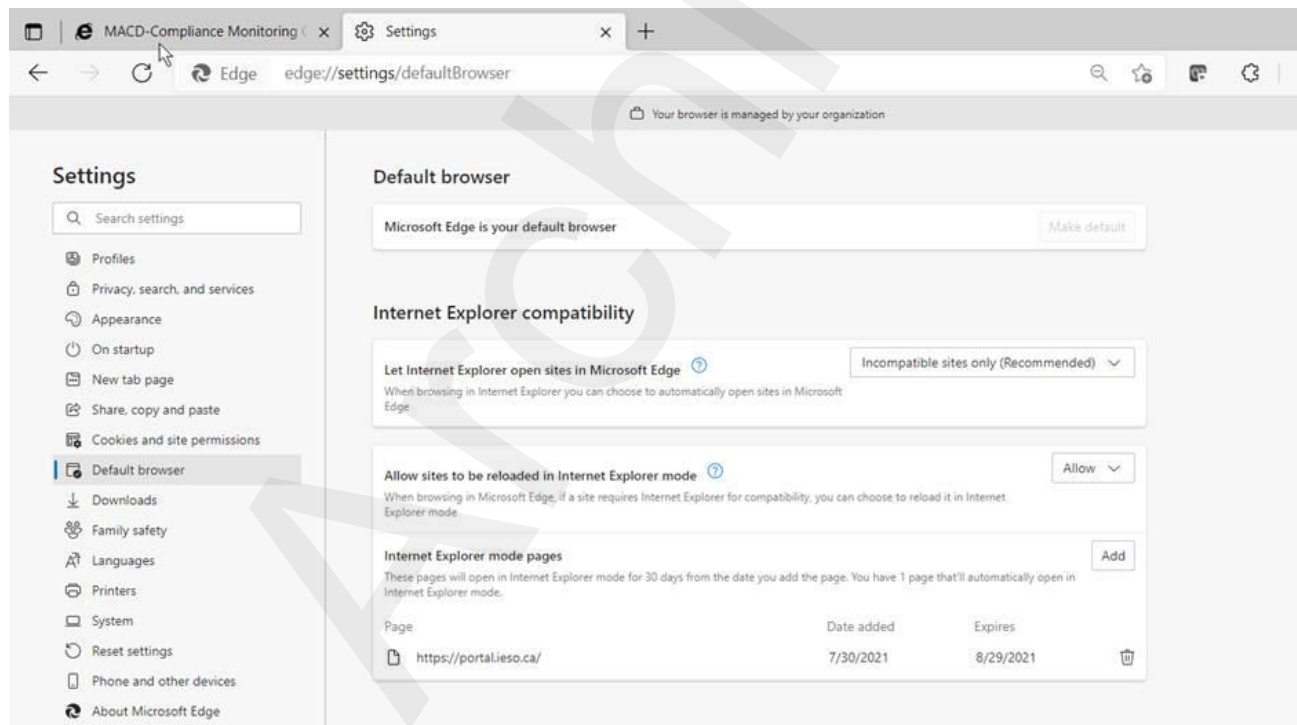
MACD-Compliance Monitoring ×
Settings ×
+

Edge edge://settings/defaultBrowser

Your browser is managed by your organization

Settings

Search settings

Profiles
Privacy, search, and services
Appearance
On startup
New tab page
Share, copy and paste
Cookies and site permissions
Default browser
Downloads
Family safety
Languages
Printers
System
Reset settings
Phone and other devices
About Microsoft Edge

Default browser

Microsoft Edge is your default browser
Make default

Internet Explorer compatibility

Let Internet Explorer open sites in Microsoft Edge
When browsing in Internet Explorer you can choose to automatically open sites in Microsoft Edge
Incompatible sites only (Recommended)

Allow sites to be reloaded in Internet Explorer mode
When browsing in Microsoft Edge, if a site requires Internet Explorer for compatibility, you can choose to reload it in Internet Explorer mode
Allow

Internet Explorer mode pages
These pages will open in Internet Explorer mode for 30 days from the date you add the page. You have 1 page that'll automatically open in Internet Explorer mode.
Add

| Page | Date added | Expires |
|---|---|---|
| https://portal.ieso.ca/ | 7/30/2021 | 8/29/2021 |